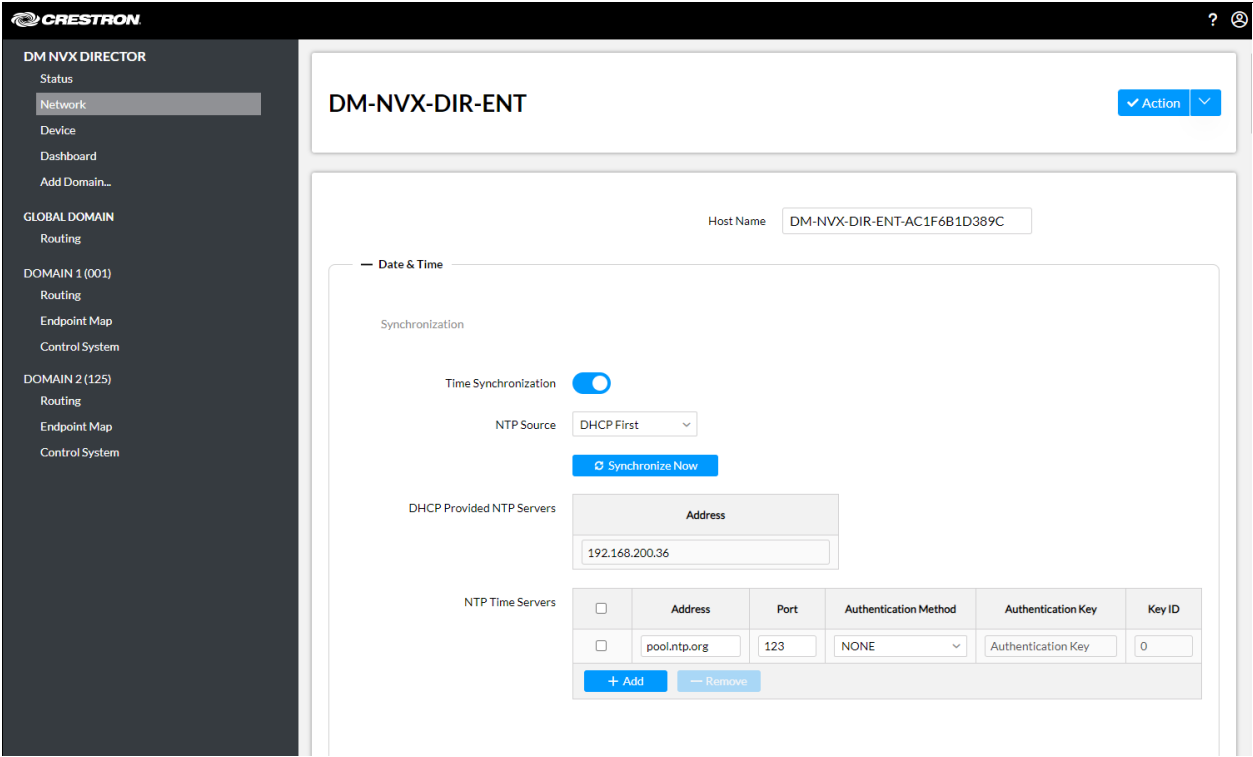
CRESTRON

? 

DM NVX DIRECTOR
Status
Network
Device
Dashboard
Add Domain...

GLOBAL DOMAIN
Routing

DOMAIN 1 (001)
Routing
Endpoint Map
Control System

DOMAIN 2 (125)
Routing
Endpoint Map
Control System

DM-NVX-DIR-ENT

Action

Host Name DM-NVX-DIR-ENT-AC1F6B1D389C

— Date & Time

Synchronization

Time Synchronization

NTP Source DHCP First

Synchronize Now

DHCP Provided NTP Servers

| Address |
|---|
| 192.168.200.36 |

NTP Time Servers

| | Address | Port | Authentication Method | Authentication Key | Key ID |
|---|---|---|---|---|---|
| | pool.ntp.org | 123 | NONE | Authentication Key | 0 |

+ Add — Remove